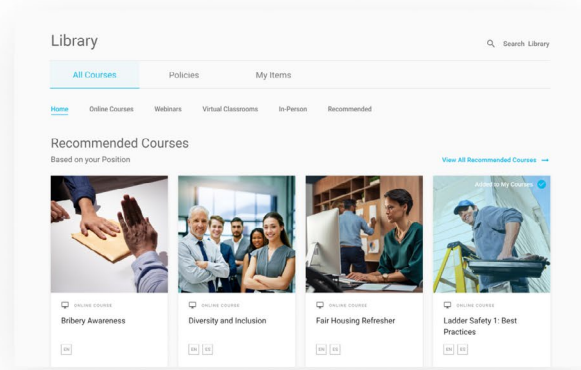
Library

Search Library

All Courses Policies My Items

Home Online Courses Webinars Virtual Classrooms In-Person Recommended

Recommended Courses
Based on your Position

View All Recommended Courses →

ONLINE COURSE
Bribery Awareness
EN

ONLINE COURSE
Diversity and Inclusion
EN ES

ONLINE COURSE
Fair Housing Refresher
EN ES

Added to My Courses
ONLINE COURSE
Ladder Safety 1: Best Practices
EN ES